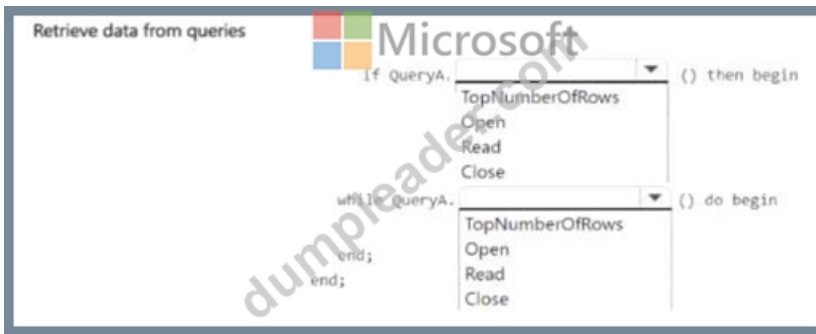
Retrieve data from queries

Microsoft

if QueryA. [dropdown] () then begin
TopNumberOfRows
Open
Read
Close

while QueryA. [dropdown] () do begin
TopNumberOfRows
Open
Read
Close

end;
end;

dumpleader.com